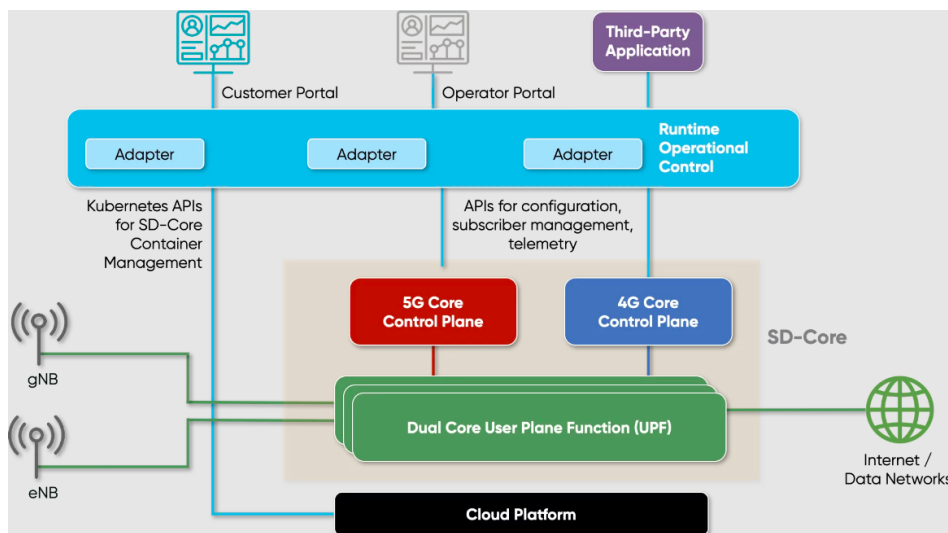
Third-Party Application

Customer Portal

Operator Portal

Adapter

Adapter

Adapter

Runtime Operational Control

Kubernetes APIs for SD-Core Container Management

APIs for configuration, subscriber management, telemetry

5G Core Control Plane

4G Core Control Plane

SD-Core

gNB

Dual Core User Plane Function (UPF)

Internet / Data Networks

eNB

Cloud Platform